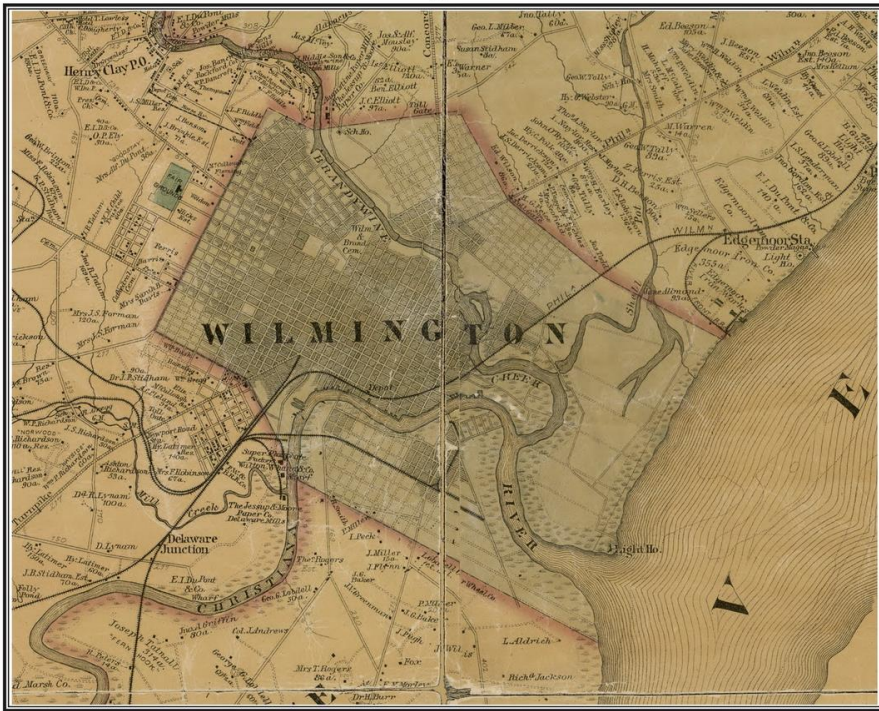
Henry Clay P.O.

BRANDYWINE

WILMINGTON

Wilm. & Brand. Cem.

PHILA.

WILM.

Edgemoor Sta.

Edgemoor Iron Co.

Light Ho.

CREEK

RIVER

CHRISTIANA

Delaware Junction

Mill Creek

Depot

The Jessup & Moore Paper Co. Delaware Mills

E. I. Du Pont & Co.

Col. Andrews

L. Aldrich

Richd. Jackson

Light Ho.

Mrs. T. Rogers

E. I. Du Pont

Mrs. J. S. Forman

Mrs. Sarah E. Davis

Dr. J. B. Stidham

J. C. Elliott

Geo. W. Tally

M. Warren

J. Miller

J. Flynn

L. Peck

D. Lynam

J. B. Stidham Est.

Fox

Dr. H. Burr

E

V